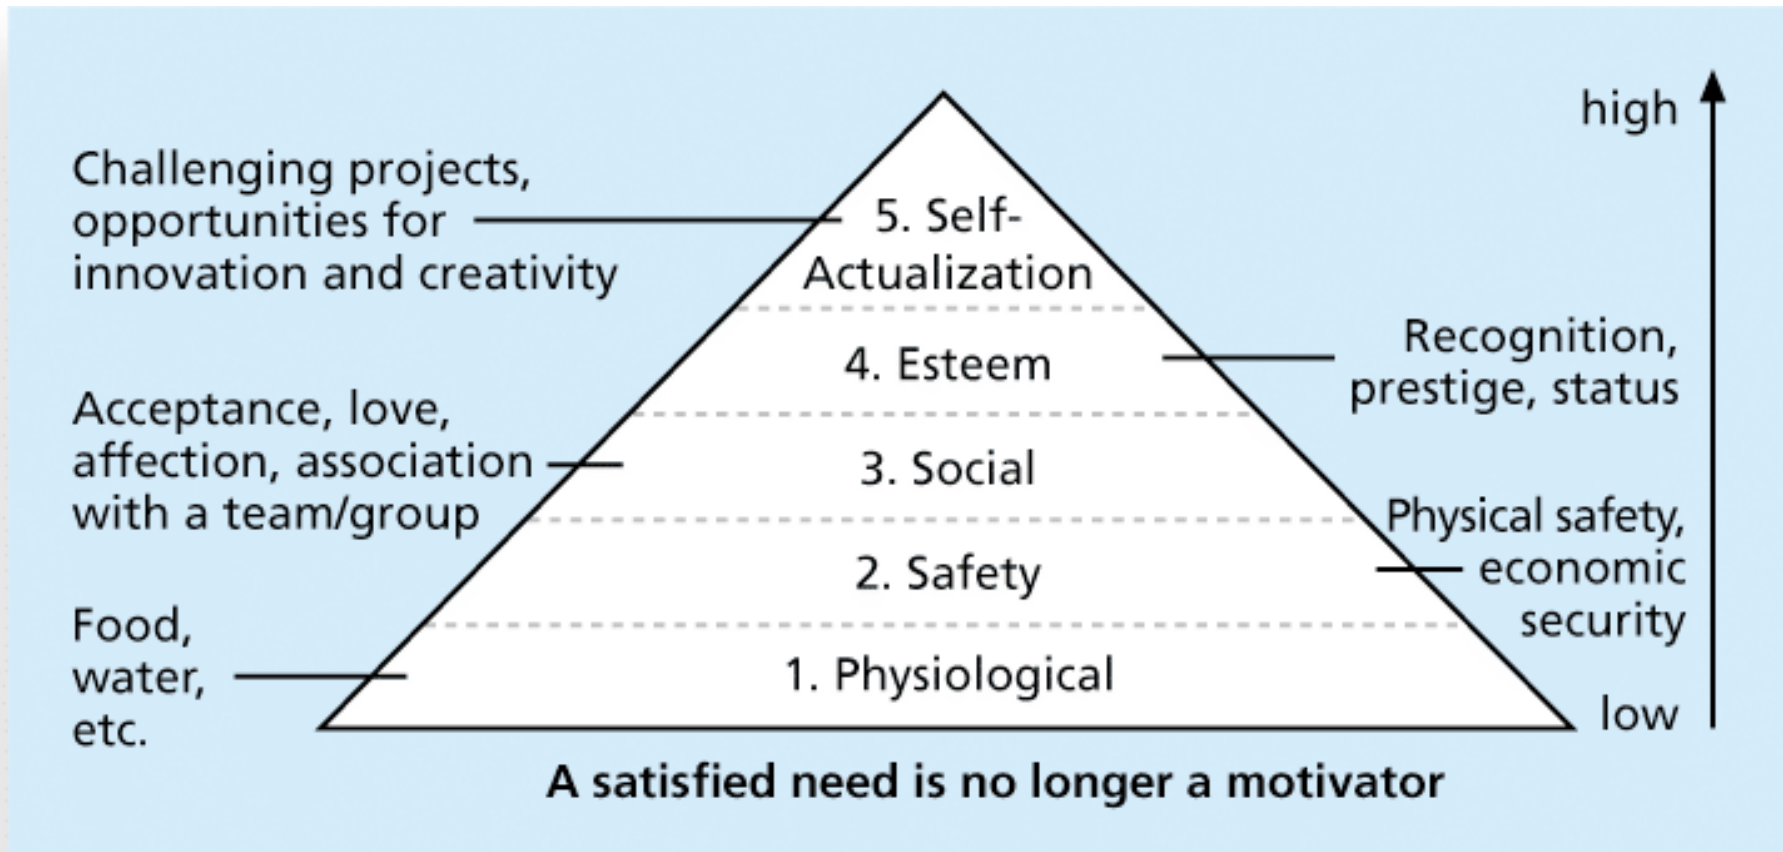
high

Challenging projects, opportunities for innovation and creativity

5. Self-Actualization

4. Esteem

Recognition, prestige, status

Acceptance, love, affection, association with a team/group

3. Social

Physical safety, economic security

2. Safety

Food, water, etc.

1. Physiological

low

A satisfied need is no longer a motivator